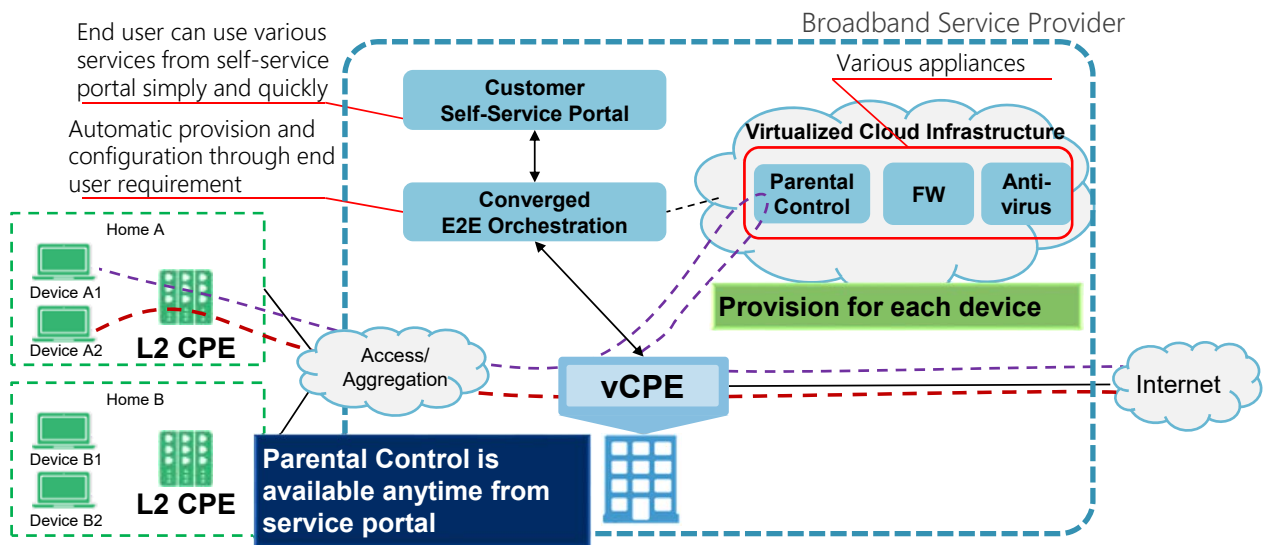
End user can use various services from self-service portal simply and quickly

Automatic provision and configuration through end user requirement

Broadband Service Provider

Customer Self-Service Portal

Converged E2E Orchestration

Various appliances

Virtualized Cloud Infrastructure

Parental Control

FW

Anti-virus

Provision for each device

Home A

Device A1

Device A2

L2 CPE

Access/ Aggregation

vCPE

Internet

Home B

Device B1

Device B2

L2 CPE

Parental Control is available anytime from service portal